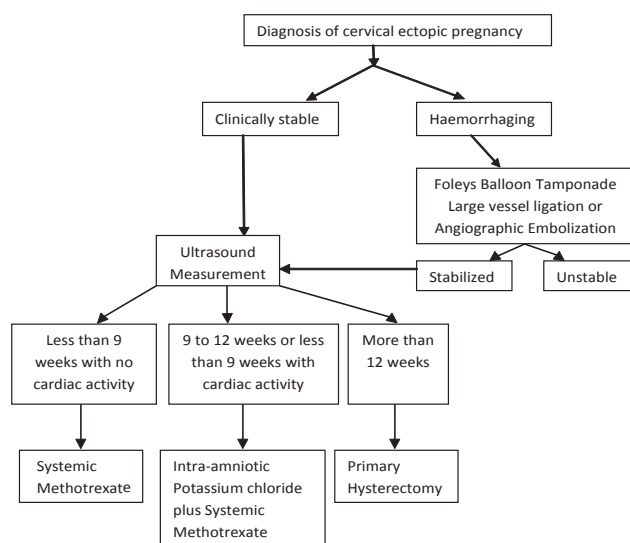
Diagnosis of cervical ectopic pregnancy

Clinically stable

Haemorrhaging

Foleys Balloon Tamponade Large vessel ligation or Angiographic Embolization

Ultrasound Measurement

Stabilized

Unstable

Less than 9 weeks with no cardiac activity

9 to 12 weeks or less than 9 weeks with cardiac activity

More than 12 weeks

Systemic Methotrexate

Intra-amniotic Potassium chloride plus Systemic Methotrexate

Primary Hysterectomy